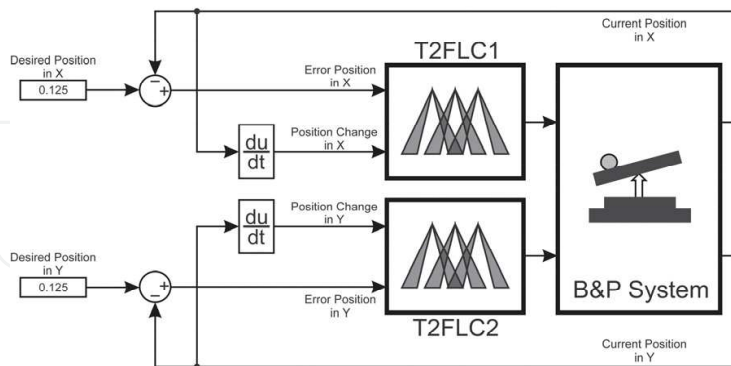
Current Position in X

Desired Position in X

0.125

−

+

Error Position in X

T2FLC1

$\frac{du}{dt}$

Position Change in X

$\frac{du}{dt}$

Position Change in Y

Desired Position in Y

0.125

−

+

Error Position in Y

T2FLC2

B&P System

Current Position in Y